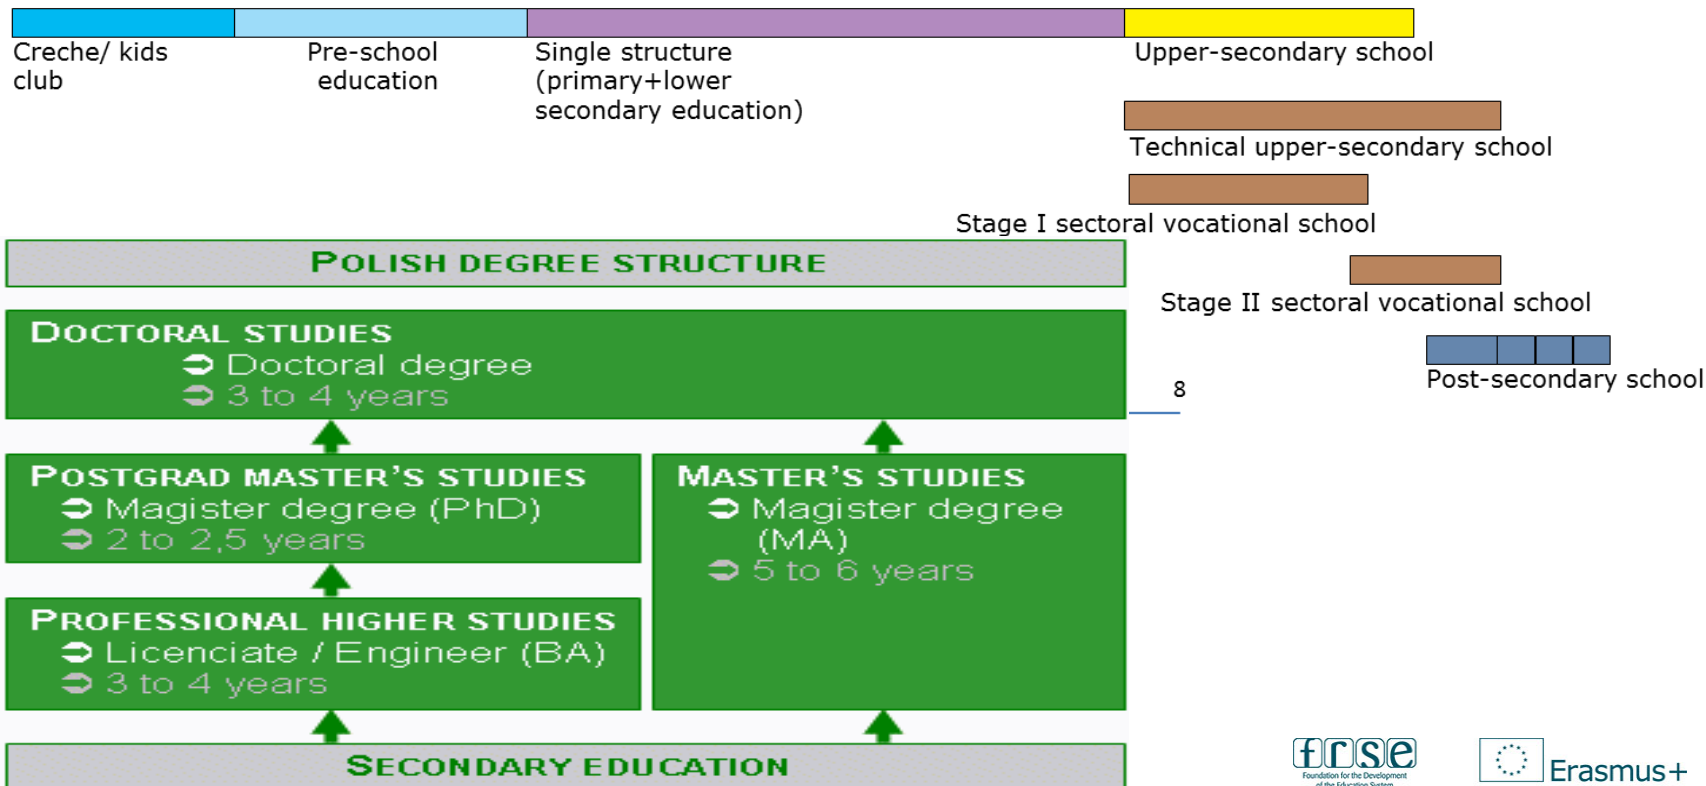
Creche/ kids club

Pre-school education

Single structure (primary+lower secondary education)

Upper-secondary school

Technical upper-secondary school

Stage I sectoral vocational school

POLISH DEGREE STRUCTURE

Stage II sectoral vocational school

DOCTORAL STUDIES
➲ Doctoral degree
➲ 3 to 4 years

8

Post-secondary school

POSTGRAD MASTER'S STUDIES
➲ Magister degree (PhD)
➲ 2 to 2,5 years

MASTER'S STUDIES
➲ Magister degree (MA)
➲ 5 to 6 years

PROFESSIONAL HIGHER STUDIES
➲ Licenciate / Engineer (BA)
➲ 3 to 4 years

SECONDARY EDUCATION

frse
Foundation for the Development of the Education System

Erasmus+